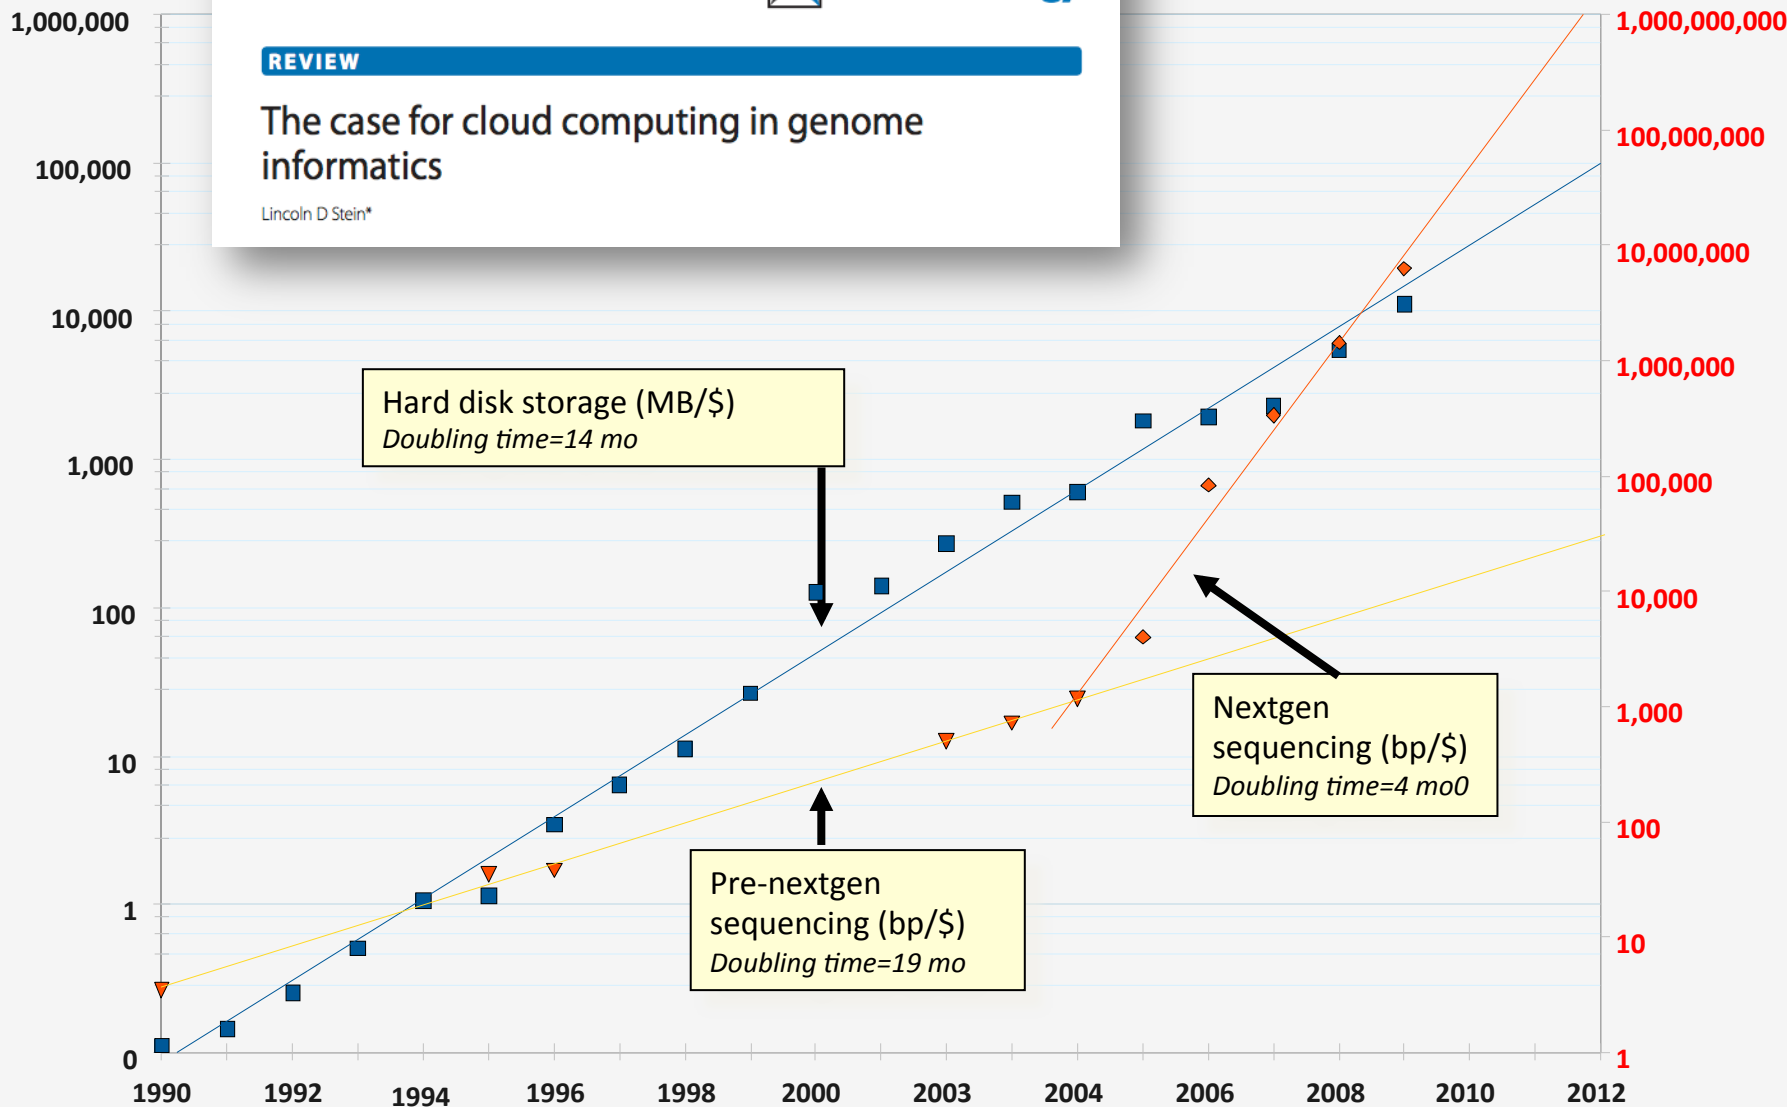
REVIEW

The case for cloud computing in genome informatics

Lincoln D Stein*

1,000,000
100,000
10,000
1,000
100
10
1
0

1,000,000,000
100,000,000
10,000,000
1,000,000
100,000
10,000
1,000
100
10
1

Hard disk storage (MB/$)
Doubling time=14 mo

Nextgen sequencing (bp/$)
Doubling time=4 mo0

Pre-nextgen sequencing (bp/$)
Doubling time=19 mo

1990 1992 1994 1996 1998 2000 2003 2004 2006 2008 2010 2012